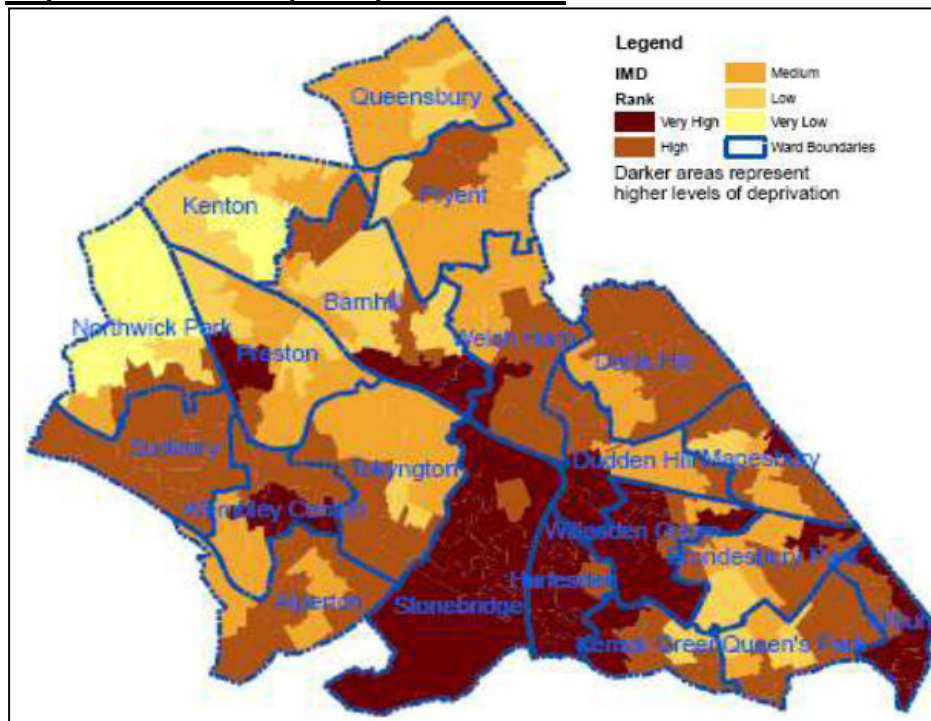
Legend

IMD

Rank

Very High

High

Medium

Low

Very Low

Ward Boundaries

Darker areas represent higher levels of deprivation

Queensbury

Kenton

Fryent

Barnhill

Northwick Park

Preston

Welsh Harp

Dollis Hill

Sudbury

Tokyngton

Dudden Hill

Mapesbury

Wembley Central

Willesden Green

Brondesbury Park

Harlesden

Alperton

Stonebridge

Kensal Green

Queen's Park

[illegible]